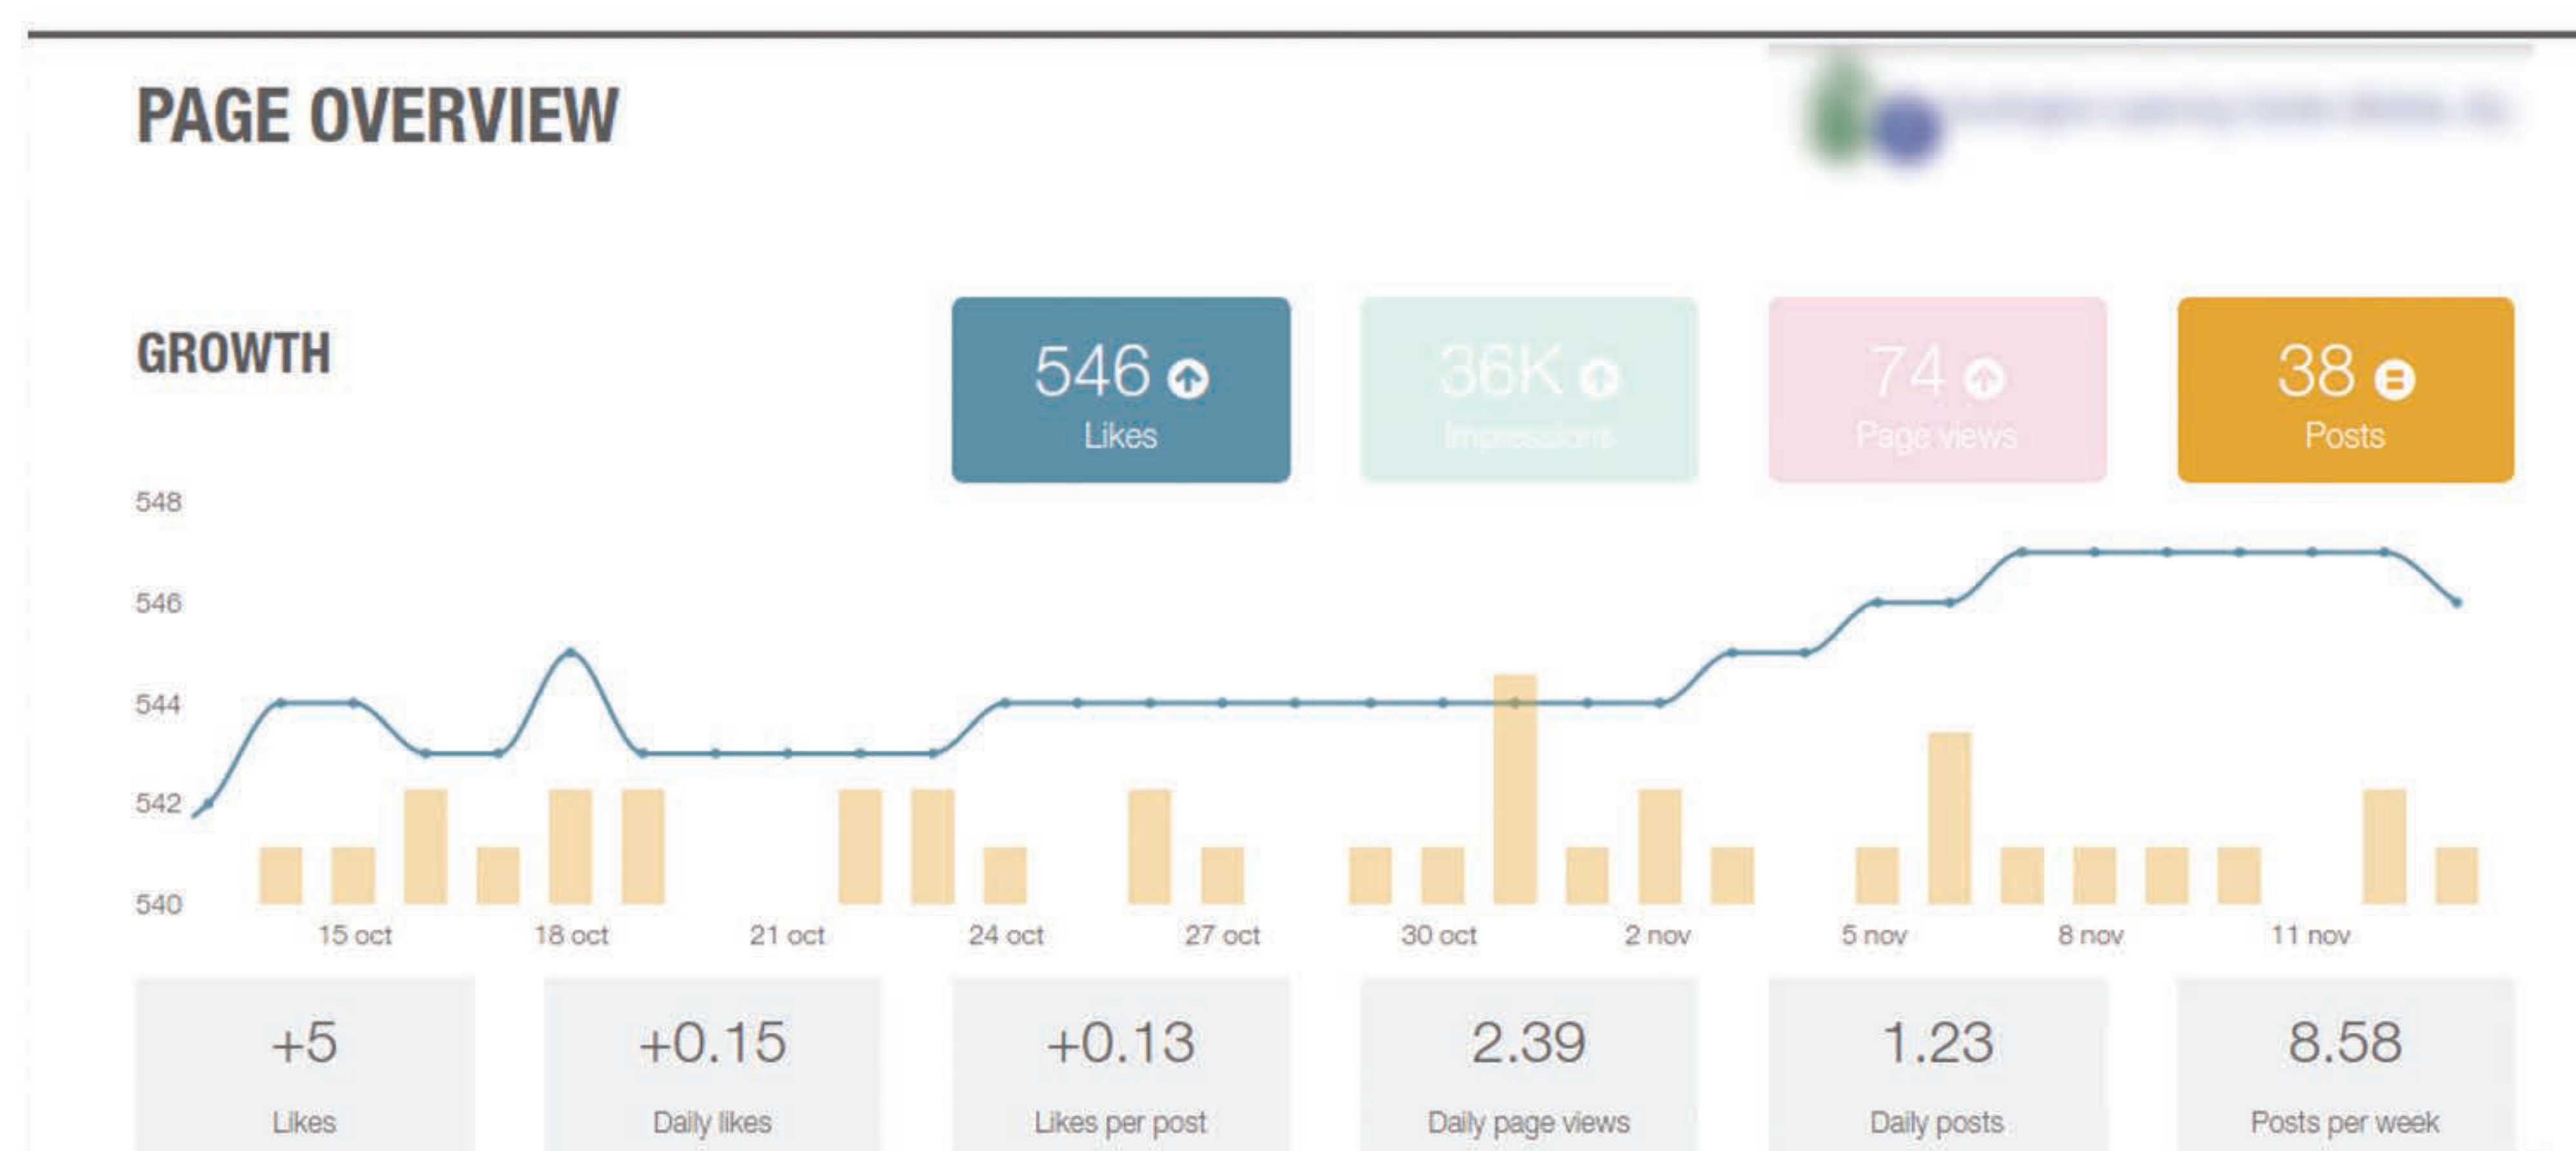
PAGE OVERVIEW

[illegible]

GROWTH

546
Likes

36K
Impressions

74
Page views

38
Posts

548
546
544
542
540

15 oct
18 oct
21 oct
24 oct
27 oct
30 oct
2 nov
5 nov
8 nov
11 nov

+5
Likes

+0.15
Daily likes

+0.13
Likes per post

2.39
Daily page views

1.23
Daily posts

8.58
Posts per week